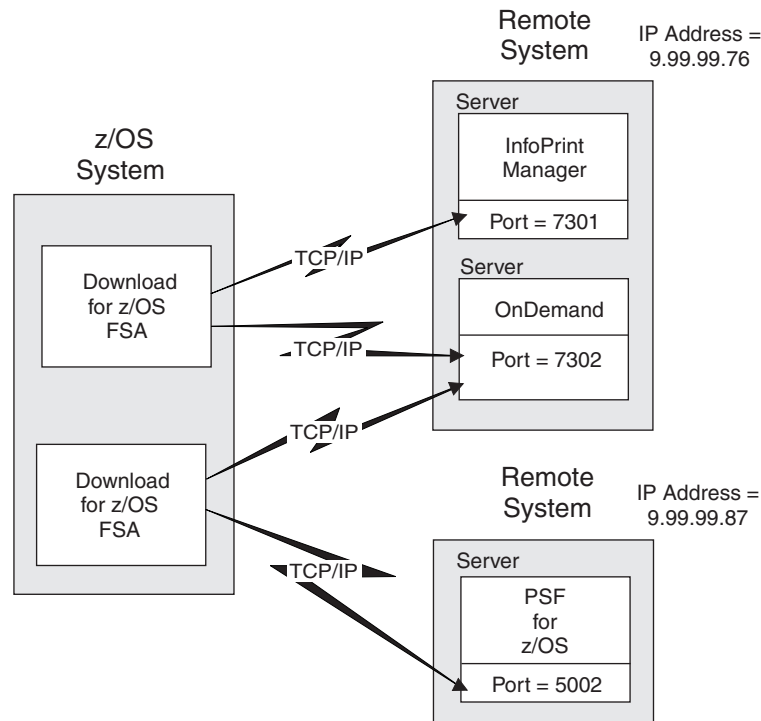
Remote System

IP Address = 9.99.99.76

Server

InfoPrint Manager

Port = 7301

z/OS System

Download for z/OS FSA

TCP/IP

Server

OnDemand

TCP/IP

Port = 7302

TCP/IP

Download for z/OS FSA

Remote System

IP Address = 9.99.99.87

TCP/IP

Server

PSF for z/OS

Port = 5002